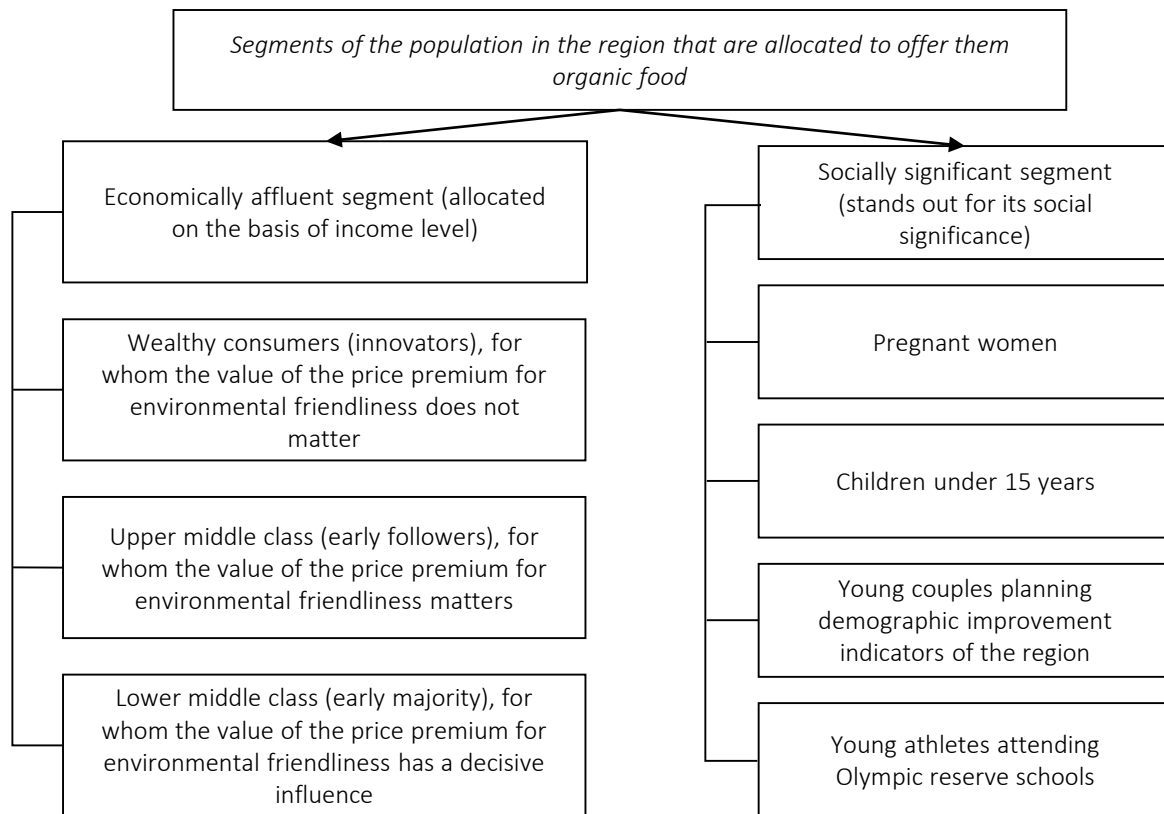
Segments of the population in the region that are allocated to offer them organic food

Economically affluent segment (allocated on the basis of income level)

Wealthy consumers (innovators), for whom the value of the price premium for environmental friendliness does not matter

Upper middle class (early followers), for whom the value of the price premium for environmental friendliness matters

Lower middle class (early majority), for whom the value of the price premium for environmental friendliness has a decisive influence

Socially significant segment (stands out for its social significance)

Pregnant women

Children under 15 years

Young couples planning demographic improvement indicators of the region

Young athletes attending Olympic reserve schools